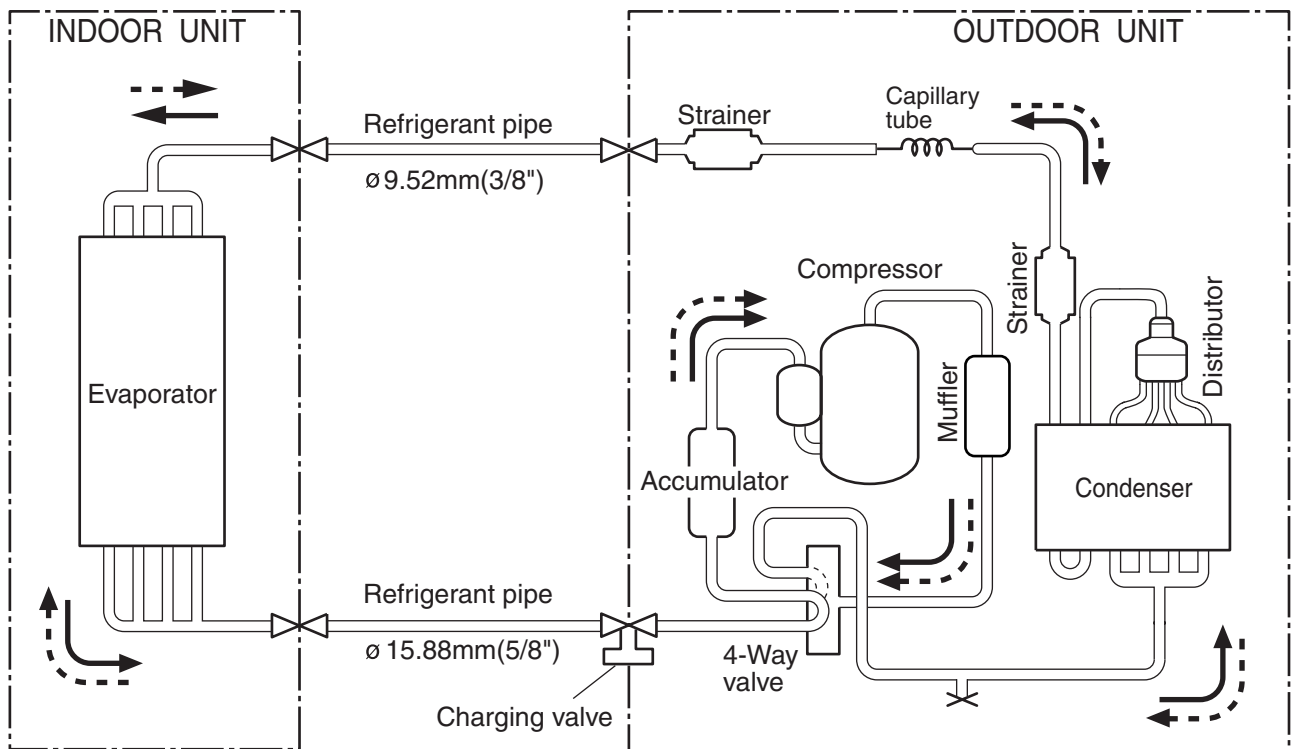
INDOOR UNIT

OUTDOOR UNIT

Refrigerant pipe

ø 9.52mm(3/8")

Strainer

Capillary tube

Evaporator

Compressor

Strainer

Distributor

Muffler

Accumulator

Condenser

Refrigerant pipe

ø 15.88mm(5/8")

4-Way valve

Charging valve